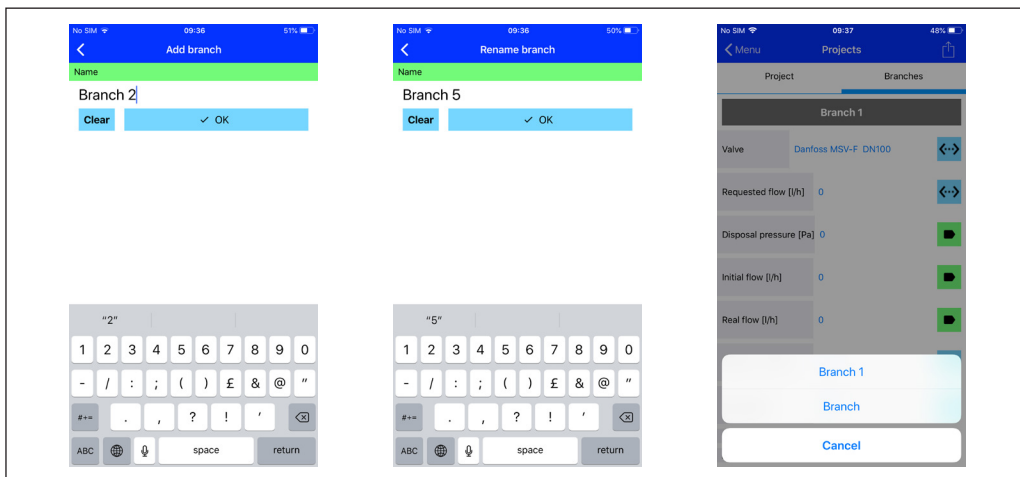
No SIM 09:36 51%

Add branch

Name

Branch 2

Clear

✓ OK

"2"

1 2 3 4 5 6 7 8 9 0

- / : ; ( ) £ & @ "

#+= . , ? ! '

ABC space return

No SIM 09:36 50%

Rename branch

Name

Branch 5

Clear

✓ OK

"5"

1 2 3 4 5 6 7 8 9 0

- / : ; ( ) £ & @ "

#+= . , ? ! '

ABC space return

No SIM 09:37 48%

Menu

Projects

Project

Branches

Branch 1

Valve

Danfoss MSV-F DN100

Requested flow [l/h] 0

Disposal pressure [Pa] 0

Initial flow [l/h] 0

Real flow [l/h] 0

Branch 1

Branch

Cancel